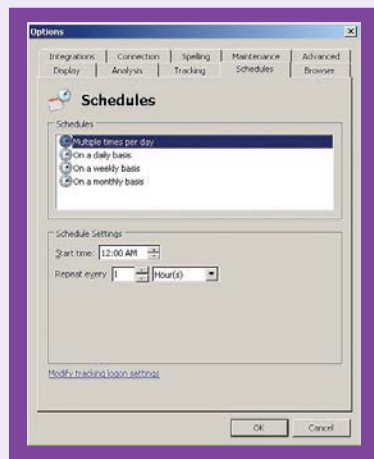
Options

Integrations | Connection | Spelling | Maintenance | Advanced
Display | Analysis | Tracking | Schedules | Browser

Schedules

Schedules
Multiple times per day
On a daily basis
On a weekly basis
On a monthly basis

Schedule Settings
Start time: 12:00 AM
Repeat every 1 Hour(s)

Modify tracking logon settings

OK Cancel